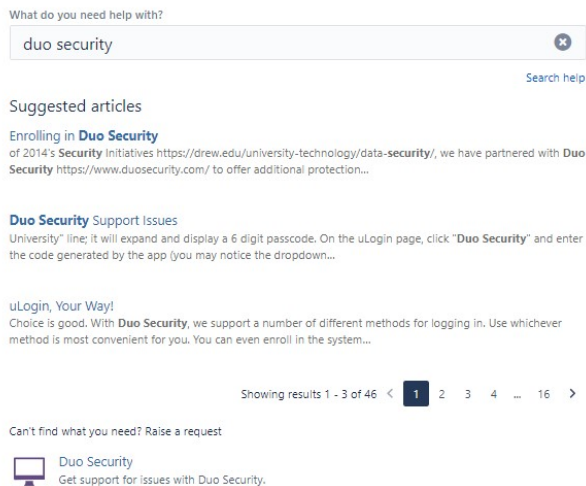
What do you need help with?

duo security

Search help

Suggested articles

Enrolling in Duo Security
of 2014's Security Initiatives https://drew.edu/university-technology/data-security/, we have partnered with Duo Security https://www.duosecurity.com/ to offer additional protection...

Duo Security Support Issues
University" line; it will expand and display a 6 digit passcode. On the uLogin page, click "Duo Security" and enter the code generated by the app (you may notice the dropdown...

uLogin, Your Way!
Choice is good. With Duo Security, we support a number of different methods for logging in. Use whichever method is most convenient for you. You can even enroll in the system...

Showing results 1 - 3 of 46 < 1 2 3 4 ... 16 >

Can't find what you need? Raise a request

Duo Security
Get support for issues with Duo Security.